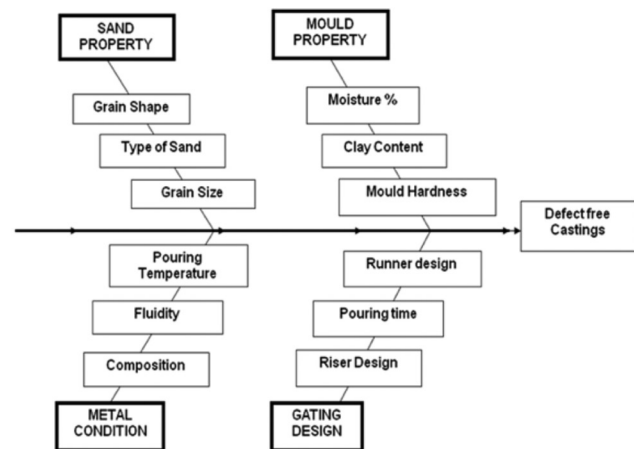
SAND PROPERTY

Grain Shape

Type of Sand

Grain Size

MOULD PROPERTY

Moisture %

Clay Content

Mould Hardness

Defect free Castings

Pouring Temperature

Fluidity

Composition

METAL CONDITION

Runner design

Pouring time

Riser Design

GATING DESIGN